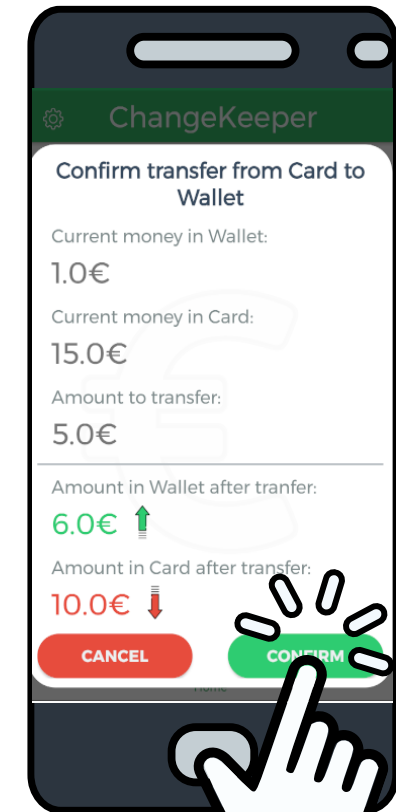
ChangeKeeper

Confirm transfer from Card to Wallet

Current money in Wallet:

1.0€

Current money in Card:

15.0€

Amount to transfer:

5.0€

Amount in Wallet after tranfer:

6.0€

Amount in Card after transfer:

10.0€

CANCEL

CONFIRM

Home